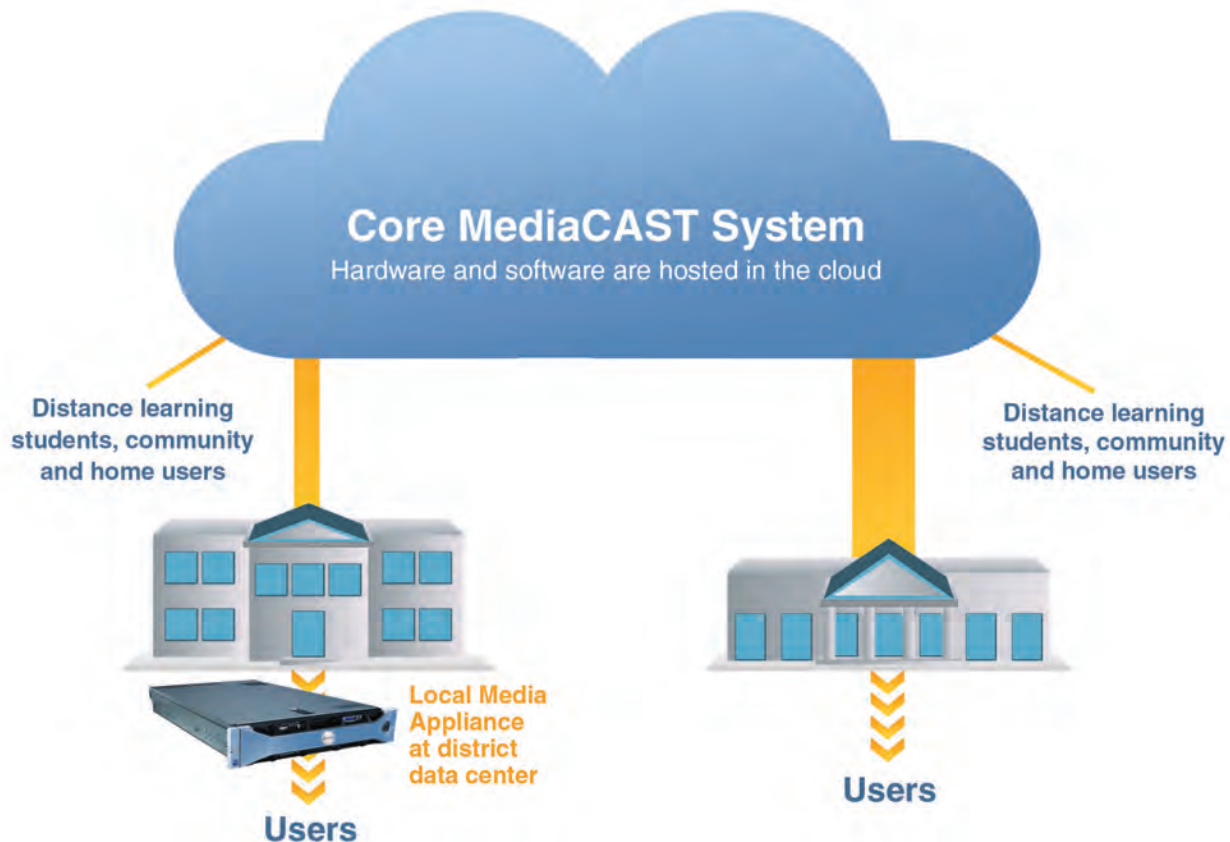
Core MediaCAST System
Hardware and software are hosted in the cloud

Distance learning students, community and home users

Distance learning students, community and home users

Local Media Appliance at district data center

Users

Users